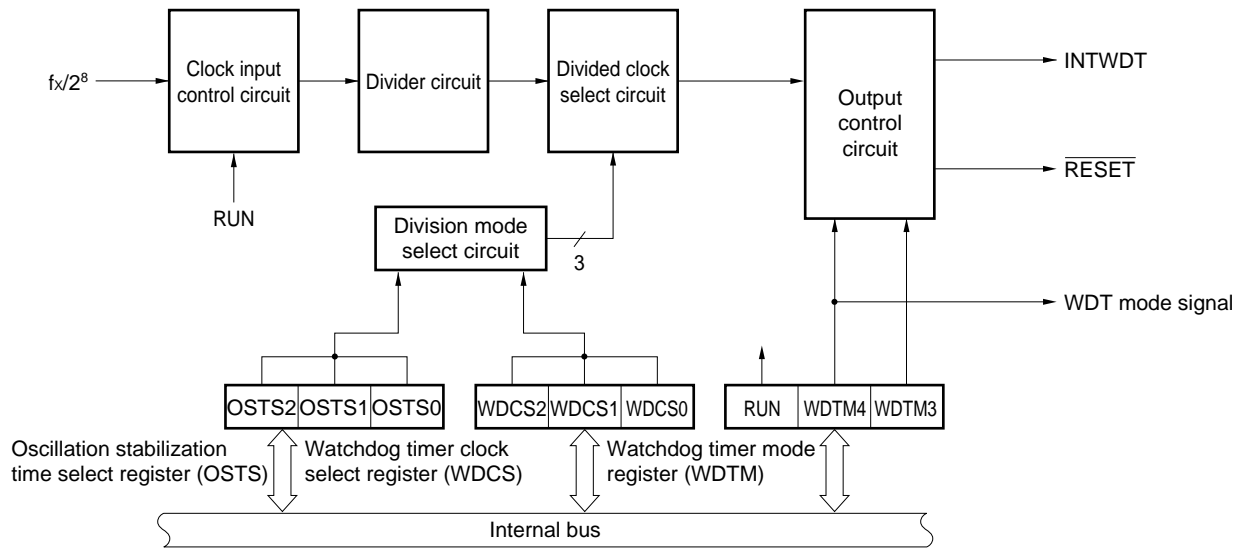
$f_X/2^8$

Clock input control circuit

Divider circuit

Divided clock select circuit

Output control circuit

INTWDT

$\overline{RESET}$

RUN

Division mode select circuit

3

WDT mode signal

| OSTS2 | OSTS1 | OSTS0 |
|---|---|---|

| WDCS2 | WDCS1 | WDCS0 |
|---|---|---|

| RUN | WDTM4 | WDTM3 |
|---|---|---|

Oscillation stabilization time select register (OSTS)

Watchdog timer clock select register (WDCS)

Watchdog timer mode register (WDTM)

Internal bus